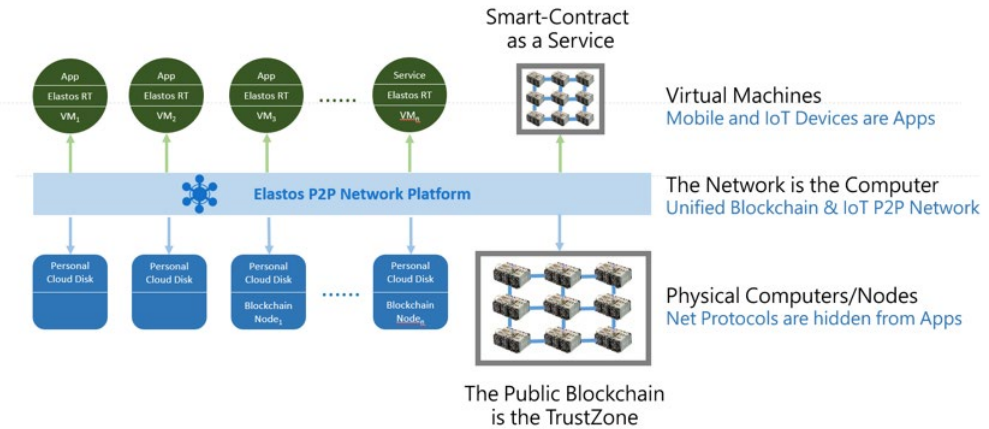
Smart-Contract as a Service

App
Elastos RT
$VM_1$

App
Elastos RT
$VM_2$

App
Elastos RT
$VM_3$

......

Service
Elastos RT
$VM_n$

Virtual Machines
Mobile and IoT Devices are Apps

Elastos P2P Network Platform

The Network is the Computer
Unified Blockchain & IoT P2P Network

Personal Cloud Disk

Personal Cloud Disk

Personal Cloud Disk
Blockchain $Node_1$

......

Personal Cloud Disk
Blockchain $Node_n$

Physical Computers/Nodes
Net Protocols are hidden from Apps

The Public Blockchain is the TrustZone